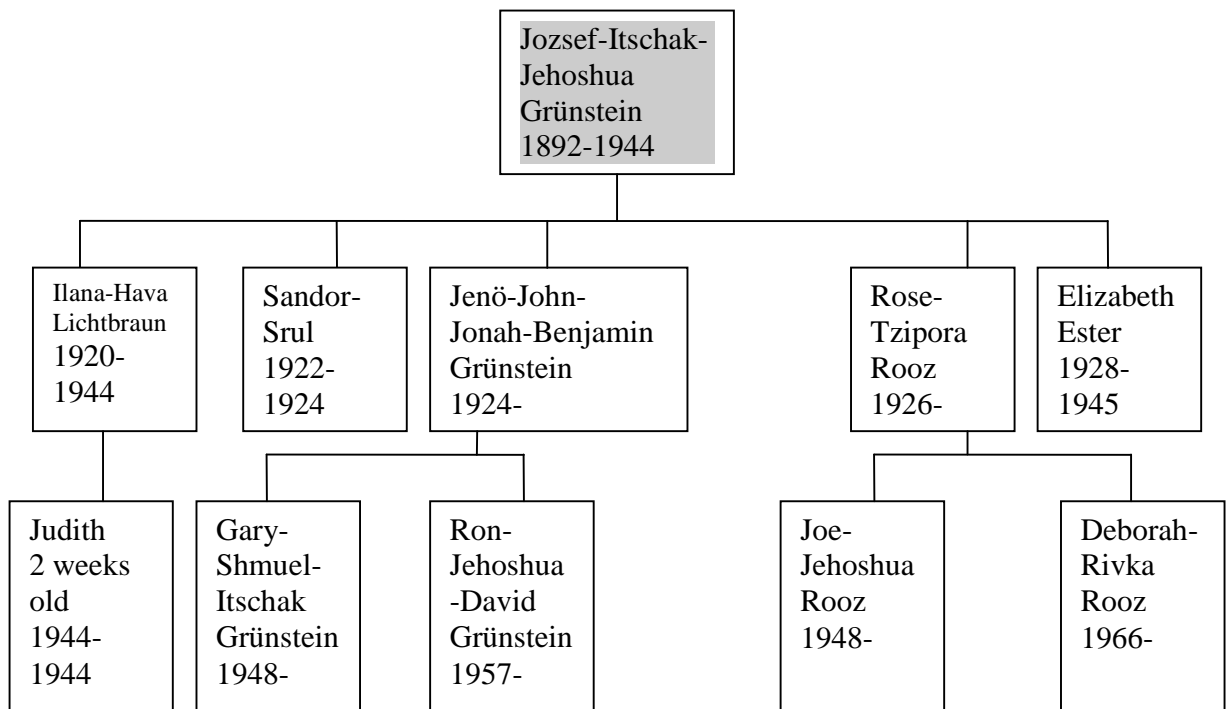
Jozsef-Itschak-Jehoshua Grünstein 1892-1944

Ilana-Hava Lichtbraun 1920-1944

Sandor-Srul 1922-1924

Jenö-John-Jonah-Benjamin Grünstein 1924-

Rose-Tzipora Rooz 1926-

Elizabeth Ester 1928-1945

Judith 2 weeks old 1944-1944

Gary-Shmuel-Itschak Grünstein 1948-

Ron-Jehoshua -David Grünstein 1957-

Joe-Jehoshua Rooz 1948-

Deborah-Rivka Rooz 1966-